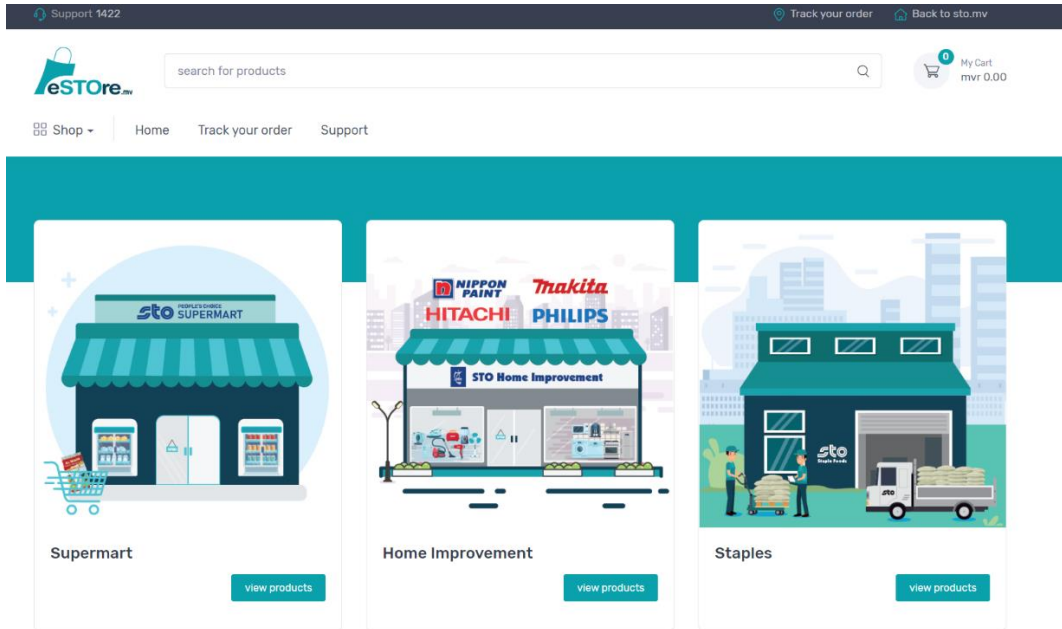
Support 1422

Track your order

Back to sto.mv

eSTOre.mv

search for products

0

My Cart

mvr 0.00

Shop

Home

Track your order

Support

sto PEOPLE'S CHOICE SUPERMART

Supermart

view products

NIPPON PAINT

makita

HITACHI

PHILIPS

STO Home Improvement

Home Improvement

view products

sto Staple Foods

sto

Staples

view products